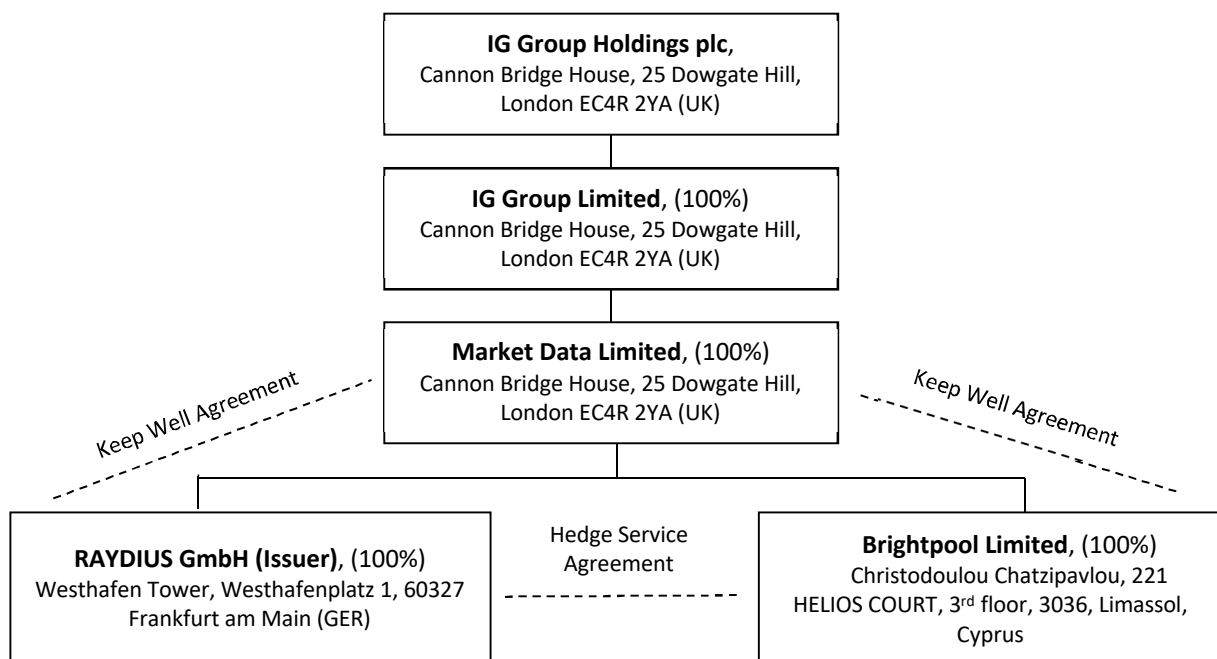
IG Group Holdings plc, Cannon Bridge House, 25 Dowgate Hill, London EC4R 2YA (UK)

IG Group Limited, (100%) Cannon Bridge House, 25 Dowgate Hill, London EC4R 2YA (UK)

Market Data Limited, (100%) Cannon Bridge House, 25 Dowgate Hill, London EC4R 2YA (UK)

Keep Well Agreement

Keep Well Agreement

RAYDIUS GmbH (Issuer), (100%) Westhafen Tower, Westhafenplatz 1, 60327 Frankfurt am Main (GER)

Hedge Service Agreement

Brightpool Limited, (100%) Christodoulou Chatzipavlou, 221 HELIOS COURT, 3$^{rd}$ floor, 3036, Limassol, Cyprus